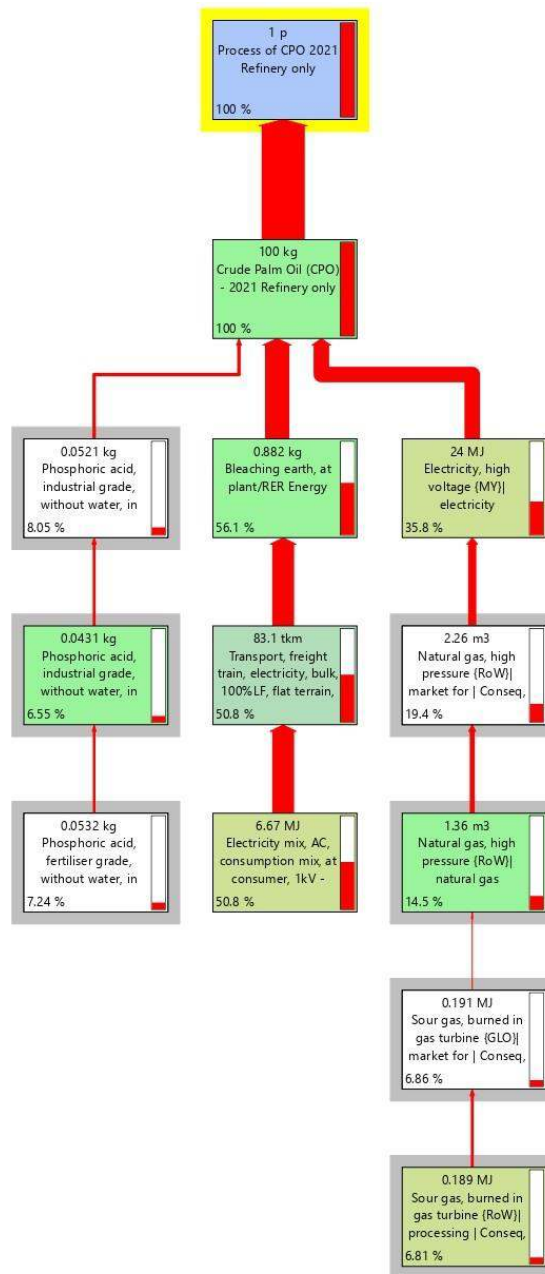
1 p
Process of CPO 2021 Refinery only
100 %

100 kg
Crude Palm Oil (CPO) - 2021 Refinery only
100 %

0.0521 kg
Phosphoric acid, industrial grade, without water, in
8.05 %

0.882 kg
Bleaching earth, at plant/RER Energy
56.1 %

24 MJ
Electricity, high voltage {MY}| electricity
35.8 %

0.0431 kg
Phosphoric acid, industrial grade, without water, in
6.55 %

83.1 tkm
Transport, freight train, electricity, bulk, 100%LF, flat terrain,
50.8 %

2.26 m3
Natural gas, high pressure {RoW}| market for | Conseq,
19.4 %

0.0532 kg
Phosphoric acid, fertiliser grade, without water, in
7.24 %

6.67 MJ
Electricity mix, AC, consumption mix, at consumer, 1kV -
50.8 %

1.36 m3
Natural gas, high pressure {RoW}| natural gas
14.5 %

0.191 MJ
Sour gas, burned in gas turbine {GLO}| market for | Conseq,
6.86 %

0.189 MJ
Sour gas, burned in gas turbine {RoW}| processing | Conseq,
6.81 %